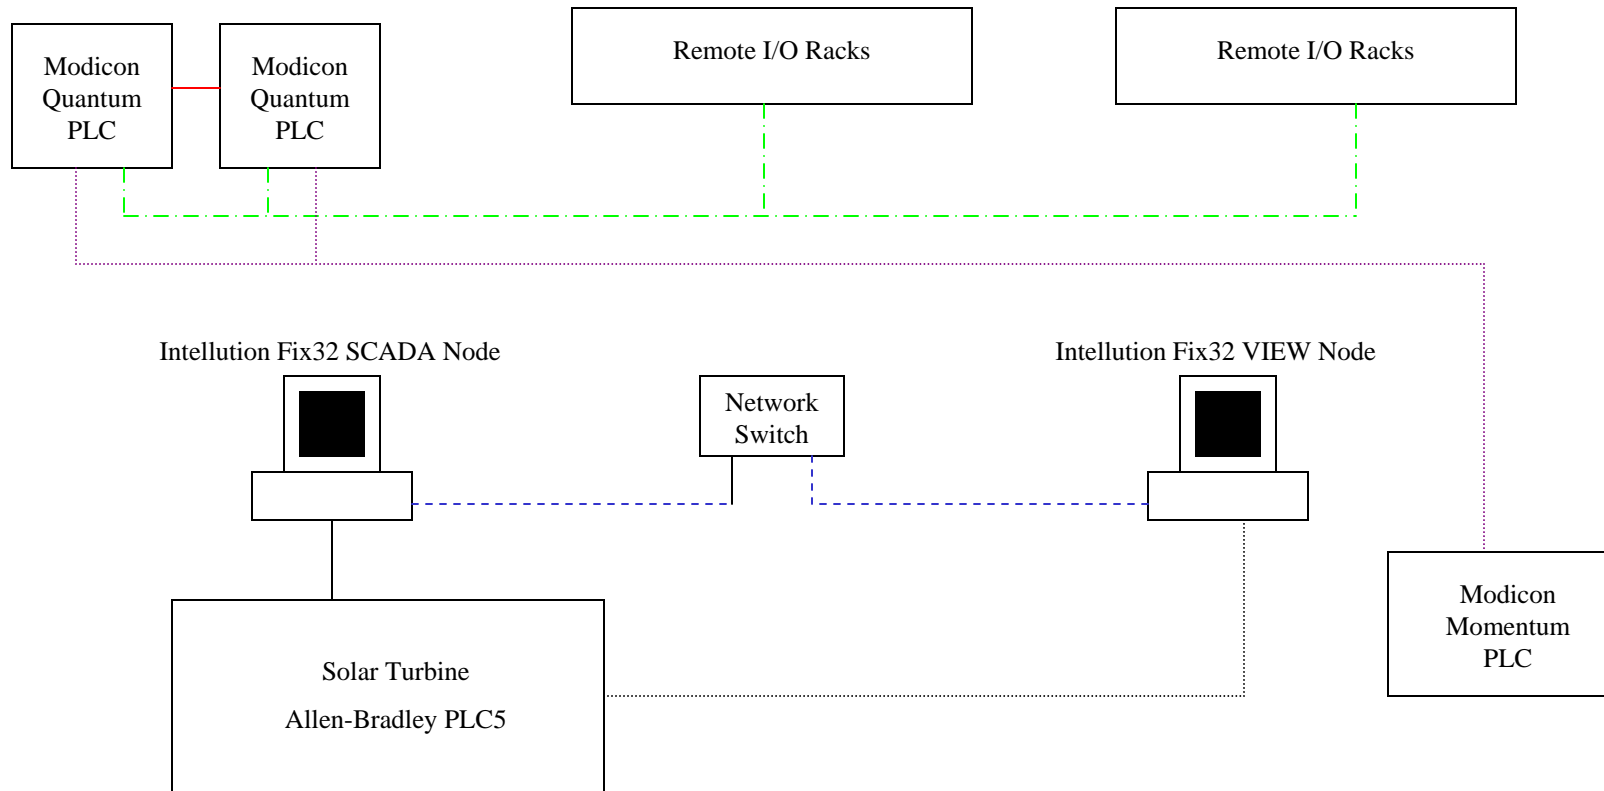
Modicon Quantum PLC

Modicon Quantum PLC

Remote I/O Racks

Remote I/O Racks

Intellution Fix32 SCADA Node

Network Switch

Intellution Fix32 VIEW Node

Modicon Momentum PLC

Solar Turbine

Allen-Bradley PLC5